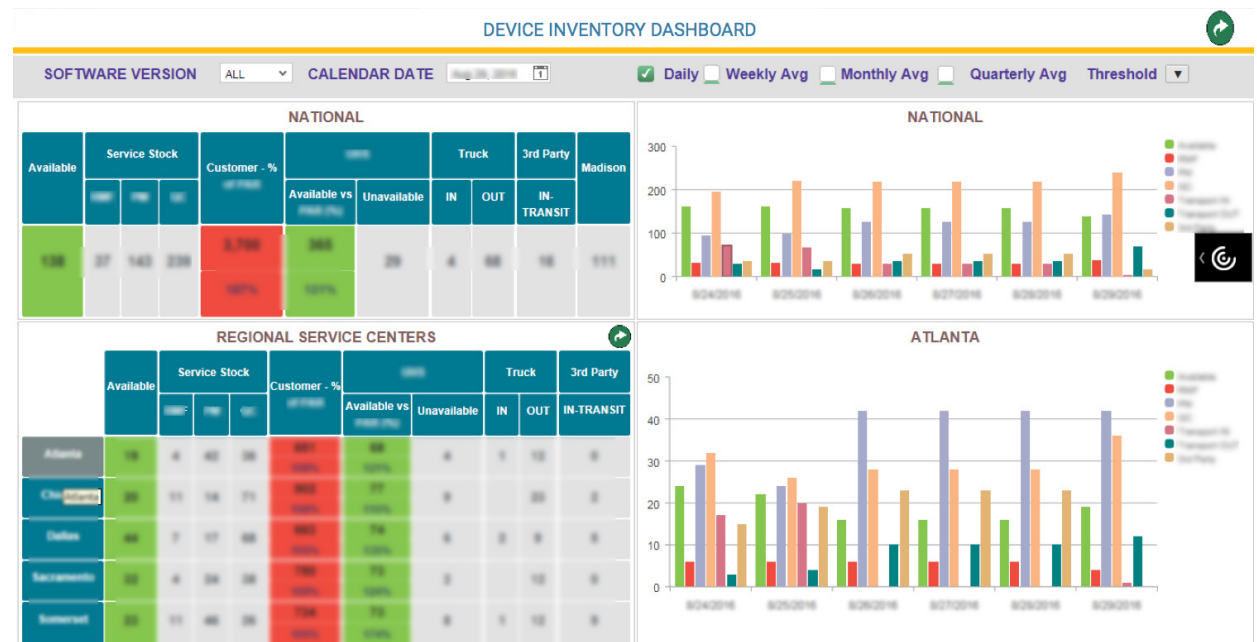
DEVICE INVENTORY DASHBOARD

SOFTWARE VERSION ALL CALENDAR DATE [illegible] Daily Weekly Avg Monthly Avg Quarterly Avg Threshold

NATIONAL

| Available | Service Stock | | | Customer - % | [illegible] | | Truck | | 3rd Party | Madison |
|---|---|---|---|---|---|---|---|---|---|---|
| | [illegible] | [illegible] | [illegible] | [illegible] | Available vs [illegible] | Unavailable | IN | OUT | IN-TRANSIT | |
| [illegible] | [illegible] | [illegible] | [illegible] | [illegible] | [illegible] | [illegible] | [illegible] | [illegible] | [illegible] | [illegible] |

NATIONAL

300
200
100
0
8/24/2016 8/25/2016 8/26/2016 8/27/2016 8/28/2016 8/29/2016

REGIONAL SERVICE CENTERS

| | Available | Service Stock | | | Customer - % | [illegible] | | Truck | | 3rd Party |
|---|---|---|---|---|---|---|---|---|---|---|
| | | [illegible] | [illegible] | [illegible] | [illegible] | Available vs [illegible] | Unavailable | IN | OUT | IN-TRANSIT |
| Atlanta | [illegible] | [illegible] | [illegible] | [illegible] | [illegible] | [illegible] | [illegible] | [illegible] | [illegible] | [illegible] |
| Chi Atlanta | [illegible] | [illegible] | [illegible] | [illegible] | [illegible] | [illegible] | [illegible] | | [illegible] | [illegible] |
| Dallas | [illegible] | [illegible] | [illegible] | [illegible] | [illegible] | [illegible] | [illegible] | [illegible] | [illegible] | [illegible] |
| Sacramento | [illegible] | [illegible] | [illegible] | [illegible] | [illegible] | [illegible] | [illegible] | | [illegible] | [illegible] |
| Somerset | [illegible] | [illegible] | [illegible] | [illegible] | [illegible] | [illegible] | | | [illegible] | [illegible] |

ATLANTA

50
40
30
20
10
0
8/24/2016 8/25/2016 8/26/2016 8/27/2016 8/28/2016 8/29/2016